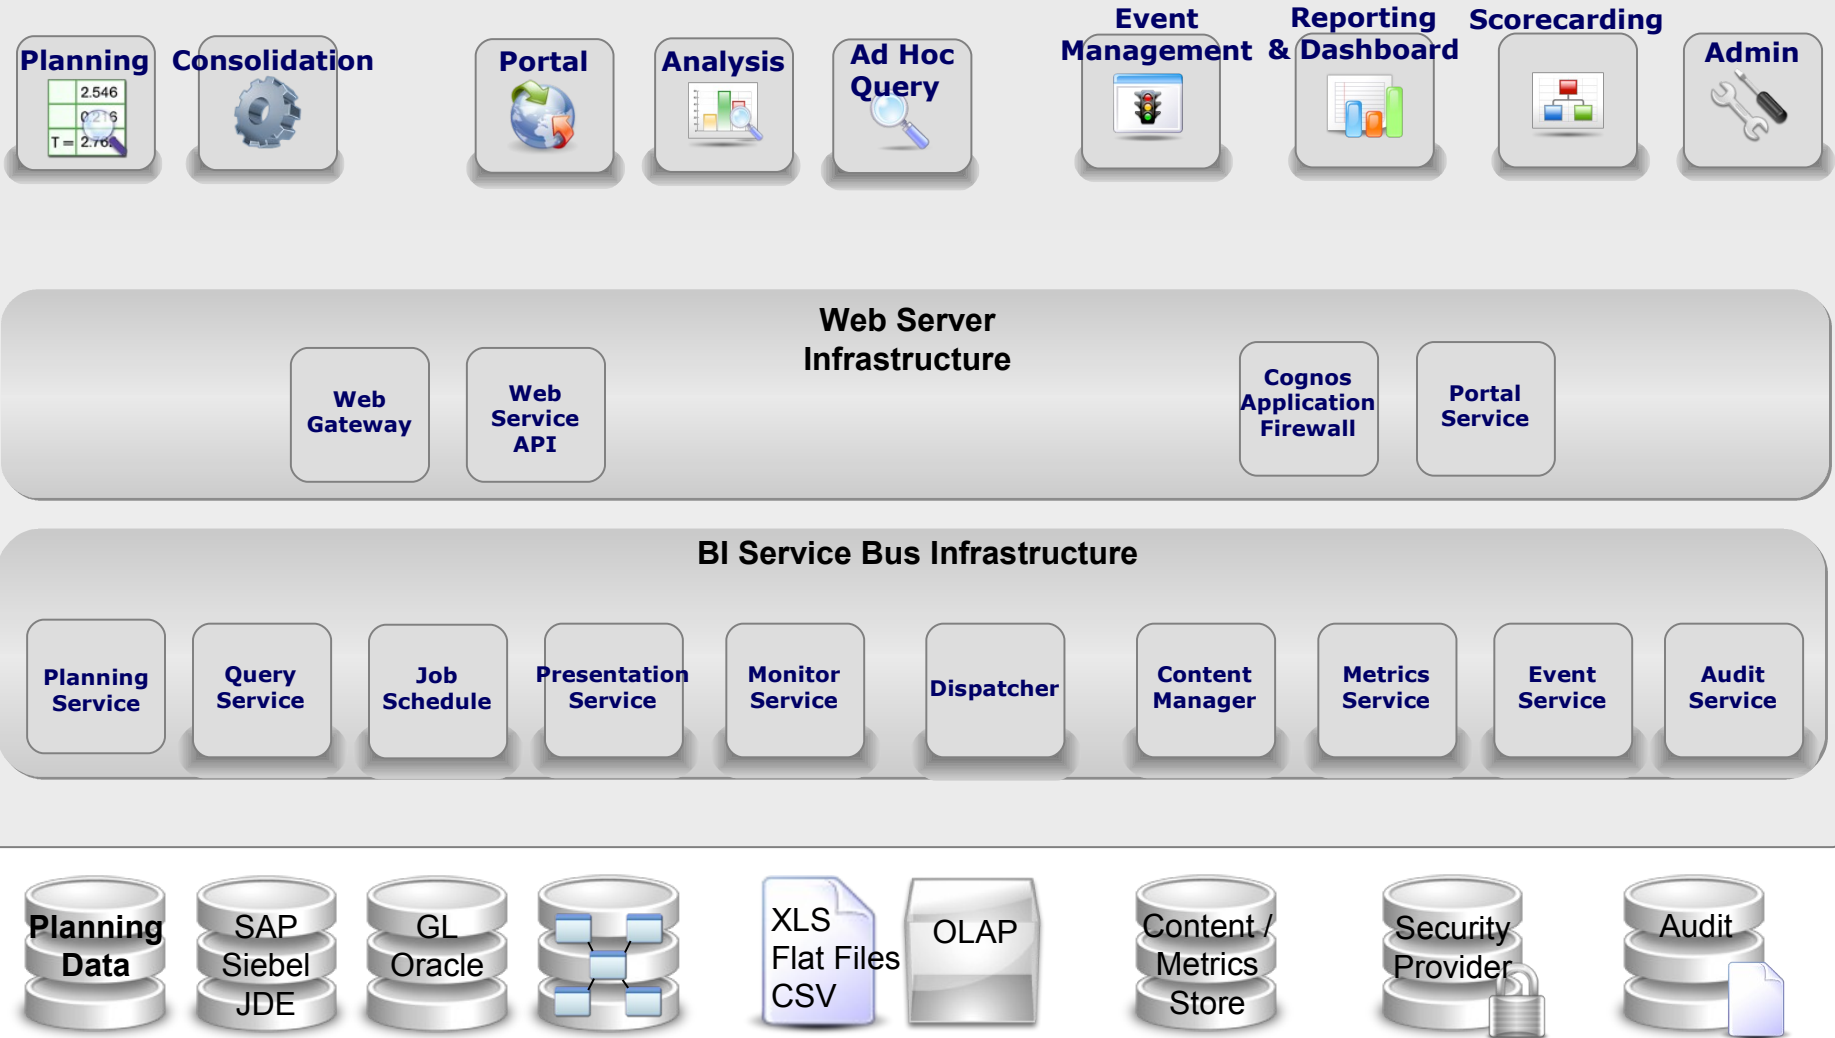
Planning

2.546
0.216
T = 2.762

Consolidation

Portal

Analysis

Ad Hoc Query

Event Management

Reporting & Dashboard

Scorecarding

Admin

Web Server Infrastructure

Web Gateway

Web Service API

Cognos Application Firewall

Portal Service

BI Service Bus Infrastructure

Planning Service

Query Service

Job Schedule

Presentation Service

Monitor Service

Dispatcher

Content Manager

Metrics Service

Event Service

Audit Service

Planning Data

SAP Siebel JDE

GL Oracle

XLS Flat Files CSV

OLAP

Content / Metrics Store

Security Provider

Audit